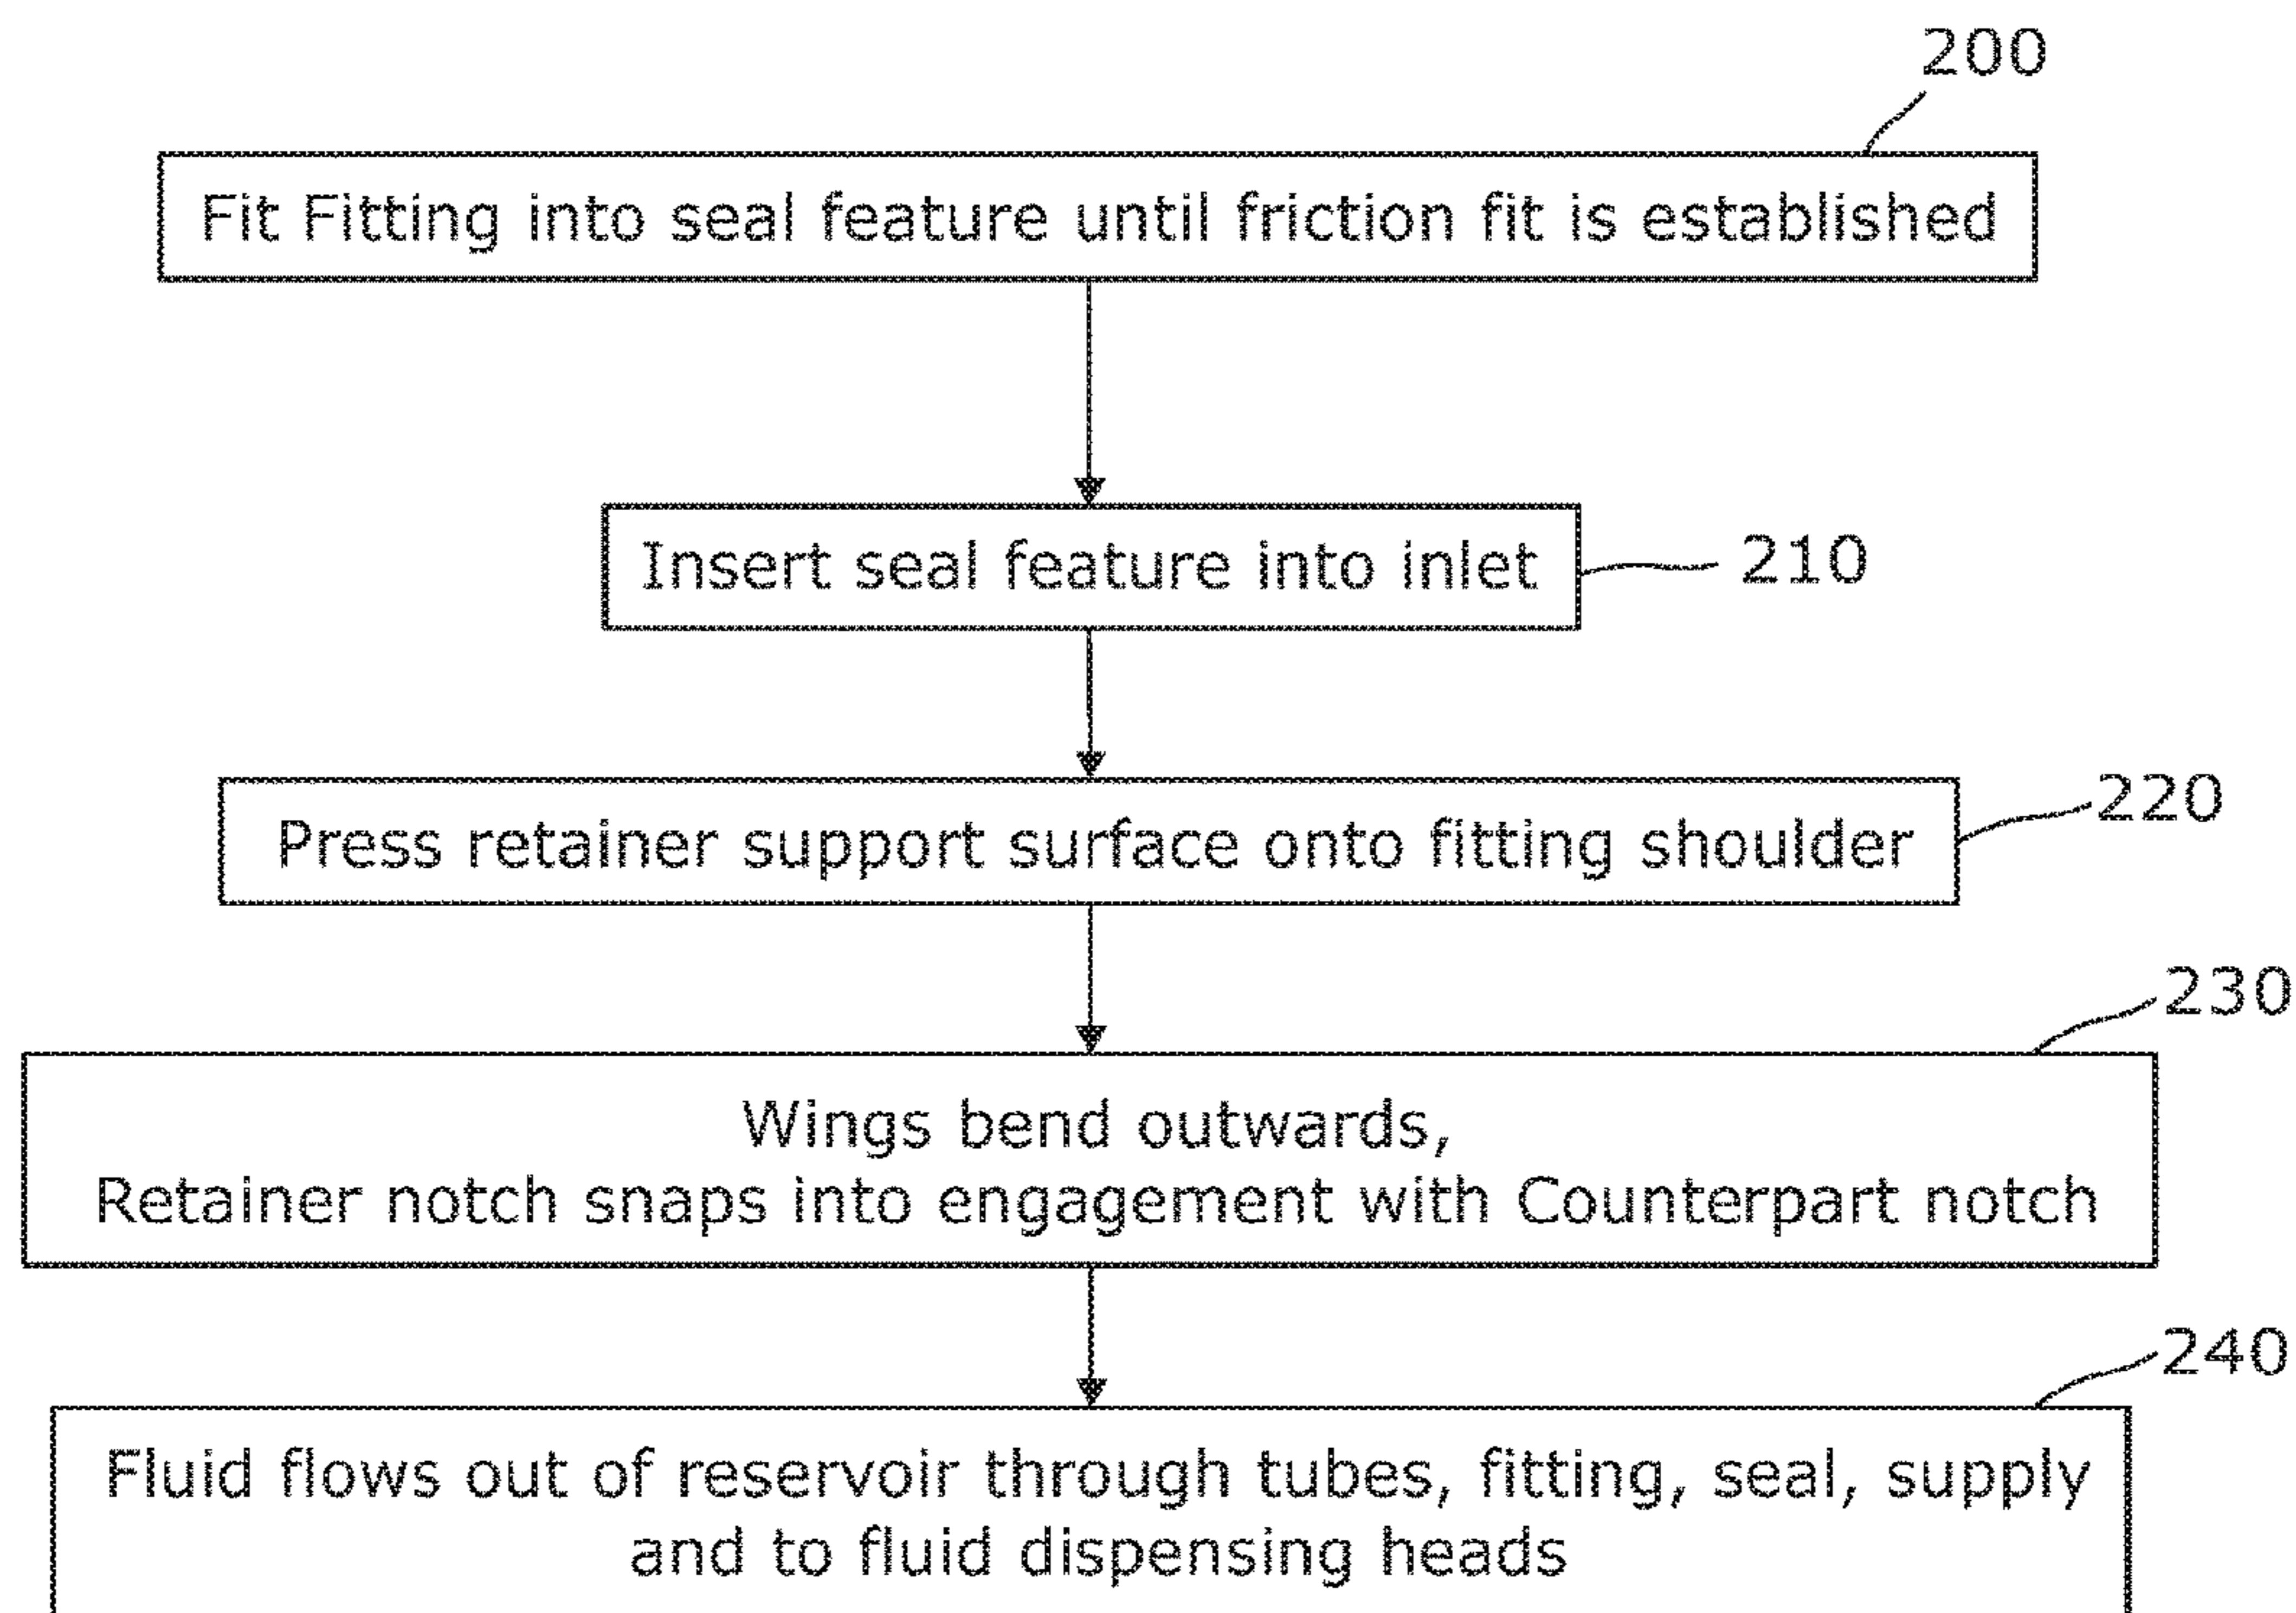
200

Fit Fitting into seal feature until friction fit is established

Insert seal feature into inlet

210

220

Press retainer support surface onto fitting shoulder

230

Wings bend outwards,
Retainer notch snaps into engagement with Counterpart notch

240

Fluid flows out of reservoir through tubes, fitting, seal, supply and to fluid dispensing heads